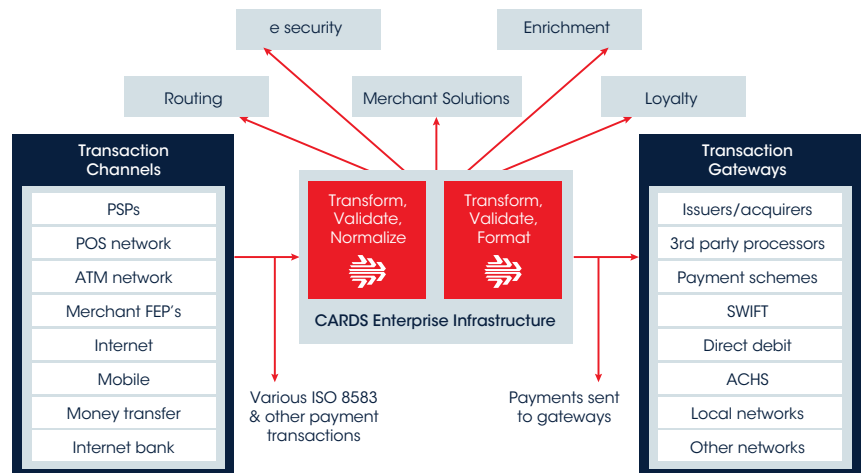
e security

Enrichment

Routing

Merchant Solutions

Loyalty

Transaction Channels

PSPs

POS network

ATM network

Merchant FEP's

Internet

Mobile

Money transfer

Internet bank

Transform, Validate, Normalize

Transform, Validate, Format

CARDS Enterprise Infrastructure

Transaction Gateways

Issuers/acquirers

3rd party processors

Payment schemes

SWIFT

Direct debit

ACHS

Local networks

Other networks

Various ISO 8583 & other payment transactions

Payments sent to gateways